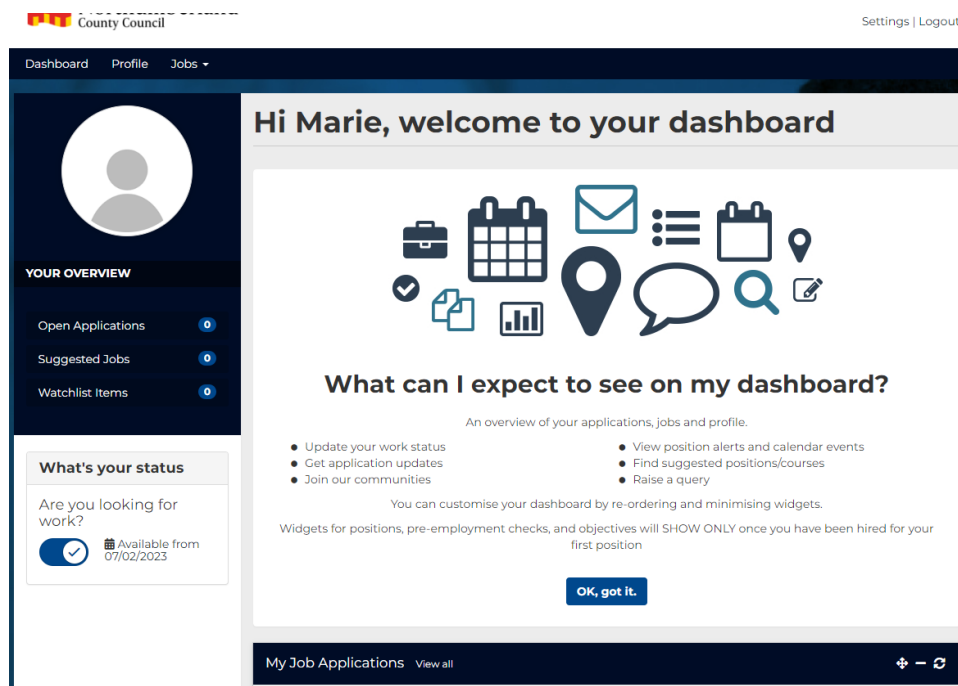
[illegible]
County Council

Settings | Logout

Dashboard Profile Jobs

YOUR OVERVIEW

Open Applications 0
Suggested Jobs 0
Watchlist Items 0

What's your status

Are you looking for work?

Available from 07/02/2023

Hi Marie, welcome to your dashboard

What can I expect to see on my dashboard?

An overview of your applications, jobs and profile.

- Update your work status
- Get application updates
- Join our communities
- View position alerts and calendar events
- Find suggested positions/courses
- Raise a query

You can customise your dashboard by re-ordering and minimising widgets.

Widgets for positions, pre-employment checks, and objectives will SHOW ONLY once you have been hired for your first position

OK, got it.

My Job Applications View all